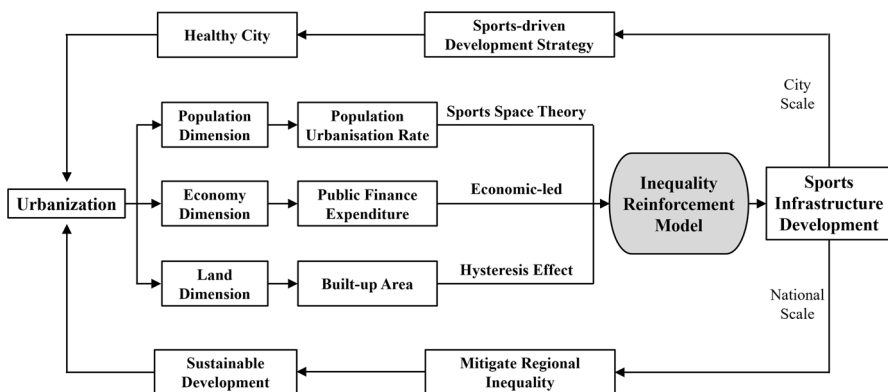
Healthy City

Sports-driven Development Strategy

City Scale

Population Dimension

Population Urbanisation Rate

Sports Space Theory

Urbanization

Economy Dimension

Public Finance Expenditure

Economic-led

Inequality Reinforcement Model

Sports Infrastructure Development

Land Dimension

Built-up Area

Hysteresis Effect

National Scale

Sustainable Development

Mitigate Regional Inequality